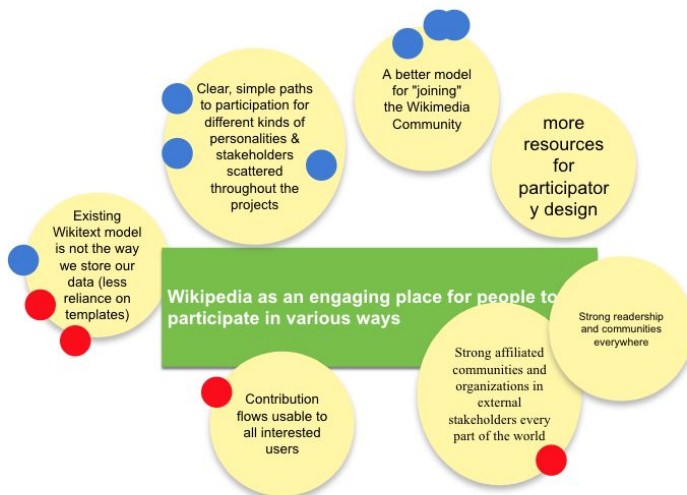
Clear, simple paths to participation for different kinds of personalities & stakeholders scattered throughout the projects

A better model for "joining" the Wikimedia Community

more resources for participator y design

Existing Wikitext model is not the way we store our data (less reliance on templates)

Wikipedia as an engaging place for people to participate in various ways

Strong readership and communities everywhere

Strong affiliated communities and organizations in external stakeholders every part of the world

Contribution flows usable to all interested users